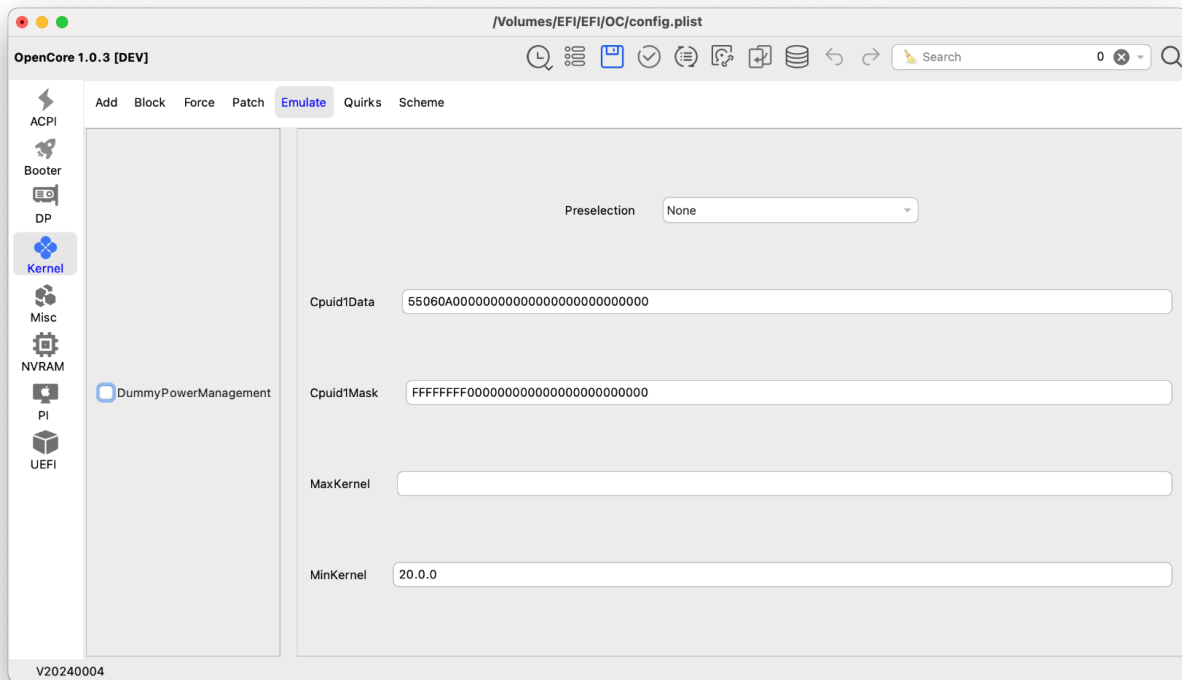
/Volumes/EFI/EFI/OC/config.plist

OpenCore 1.0.3 [DEV]

Search

0

ACPI
Booter
DP
Kernel
Misc
NVRAM
PI
UEFI

Add Block Force Patch Emulate Quirks Scheme

DummyPowerManagement

Preselection None

Cpuid1Data 55060A00000000000000000000000000

Cpuid1Mask FFFFFFFF000000000000000000000000

MaxKernel

MinKernel 20.0.0

V20240004